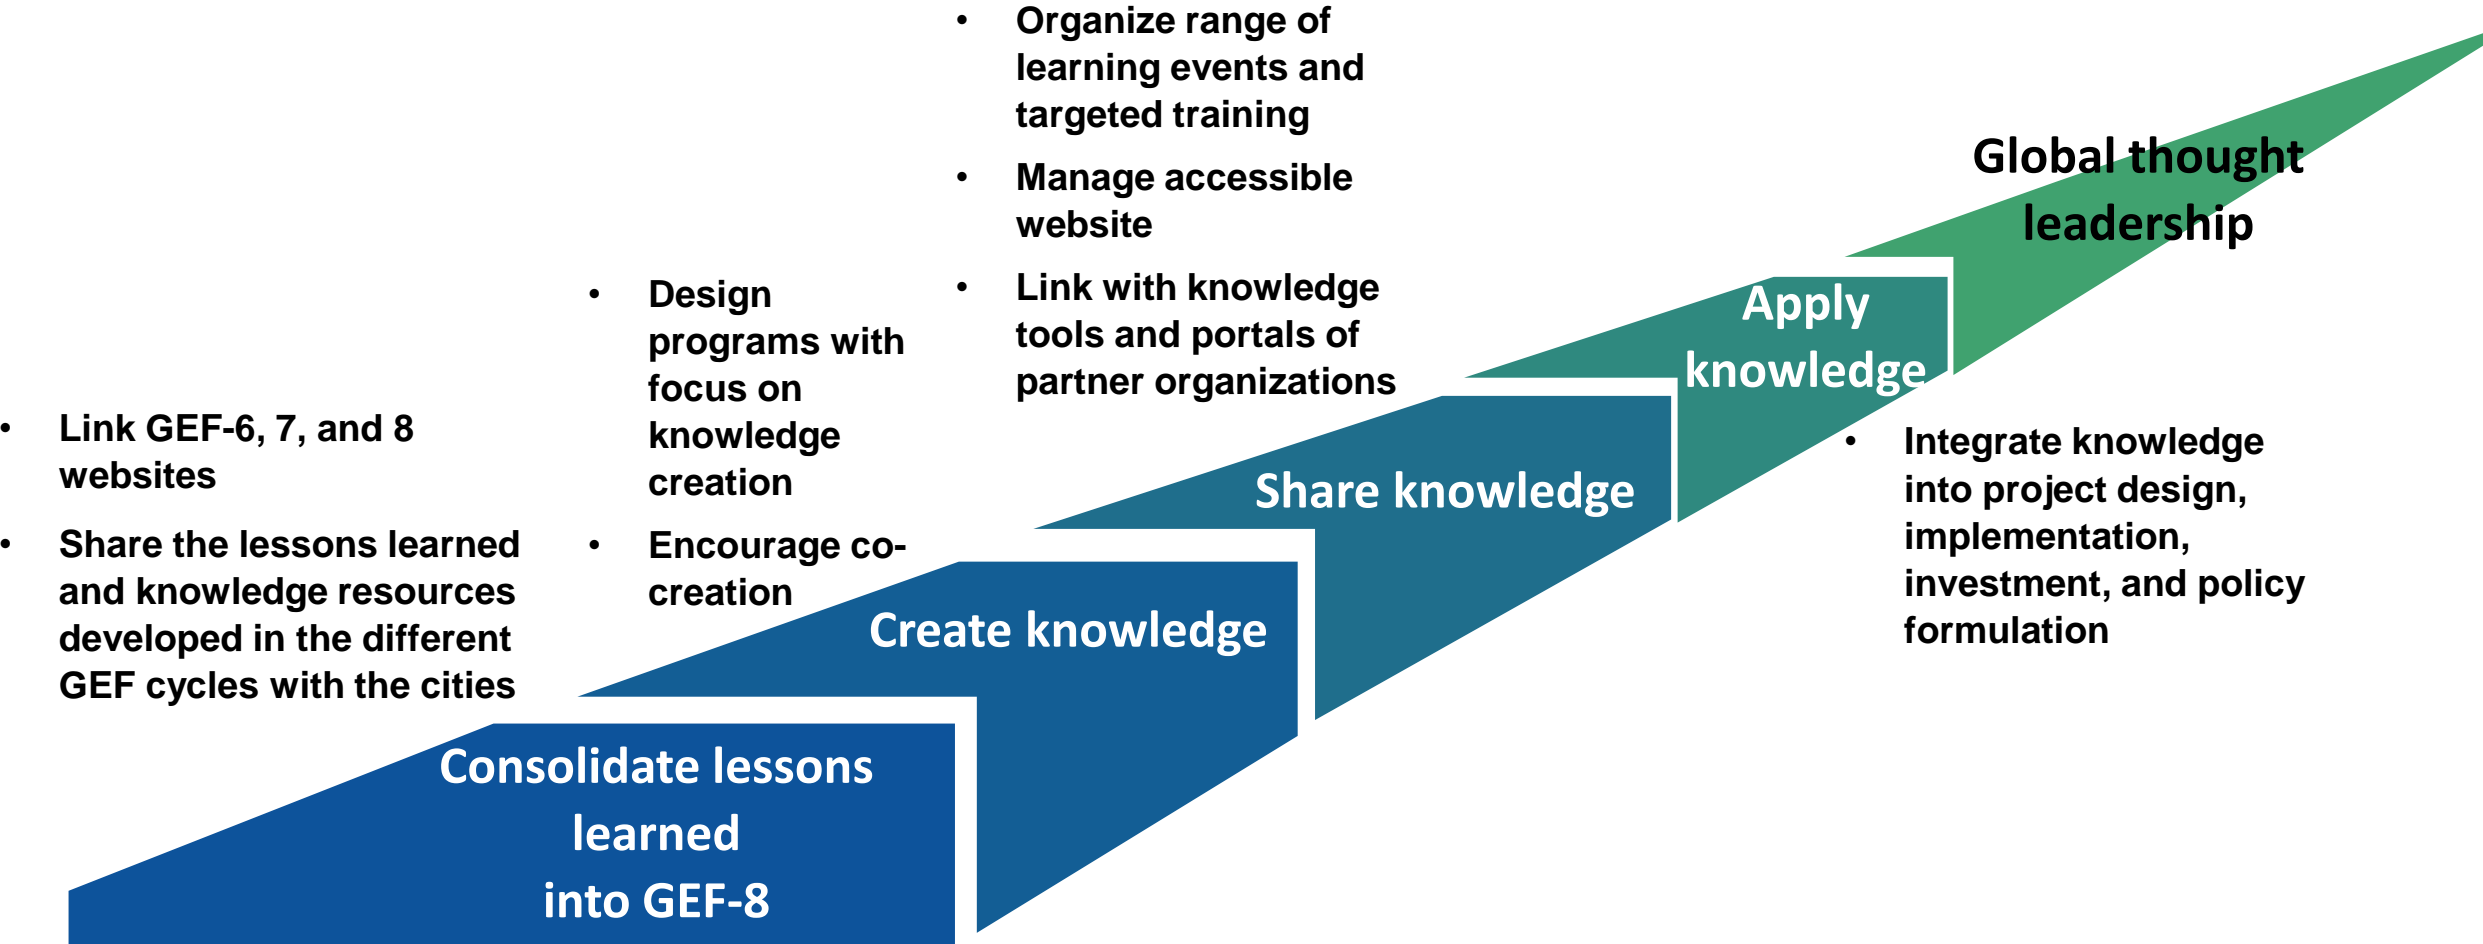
- Link GEF-6, 7, and 8 websites
- Share the lessons learned and knowledge resources developed in the different GEF cycles with the cities

Consolidate lessons learned into GEF-8

- Design programs with focus on knowledge creation
- Encourage co-creation

Create knowledge

- Organize range of learning events and targeted training
- Manage accessible website
- Link with knowledge tools and portals of partner organizations

Share knowledge

Apply knowledge

- Integrate knowledge into project design, implementation, investment, and policy formulation

Global thought leadership